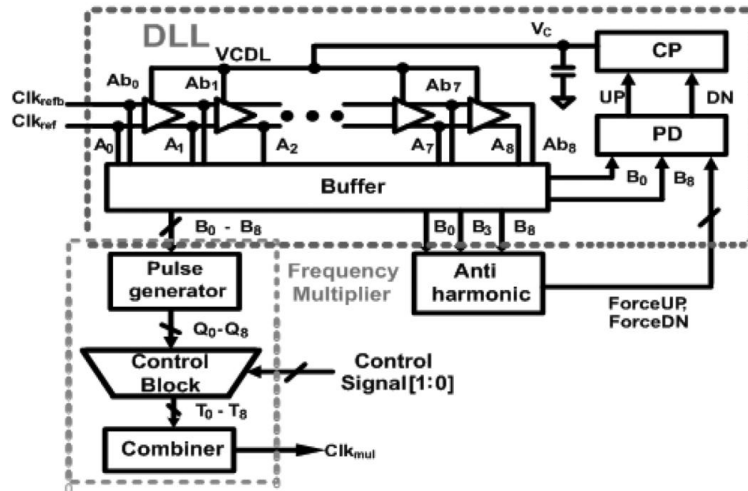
DLL

VCDL

$V_C$

CP

$Clk_{refb}$

$Clk_{ref}$

$Ab_0$

$Ab_1$

$Ab_7$

UP

DN

PD

$A_0$

$A_1$

$A_2$

$A_7$

$A_8$

$Ab_8$

Buffer

$B_0$

$B_8$

$B_0$ - $B_8$

$B_0$

$B_3$

$B_8$

Pulse generator

Frequency Multiplier

Anti harmonic

ForceUP, ForceDN

$Q_0$-$Q_8$

Control Block

Control Signal[1:0]

$T_0$ - $T_8$

Combiner

$Clk_{mul}$